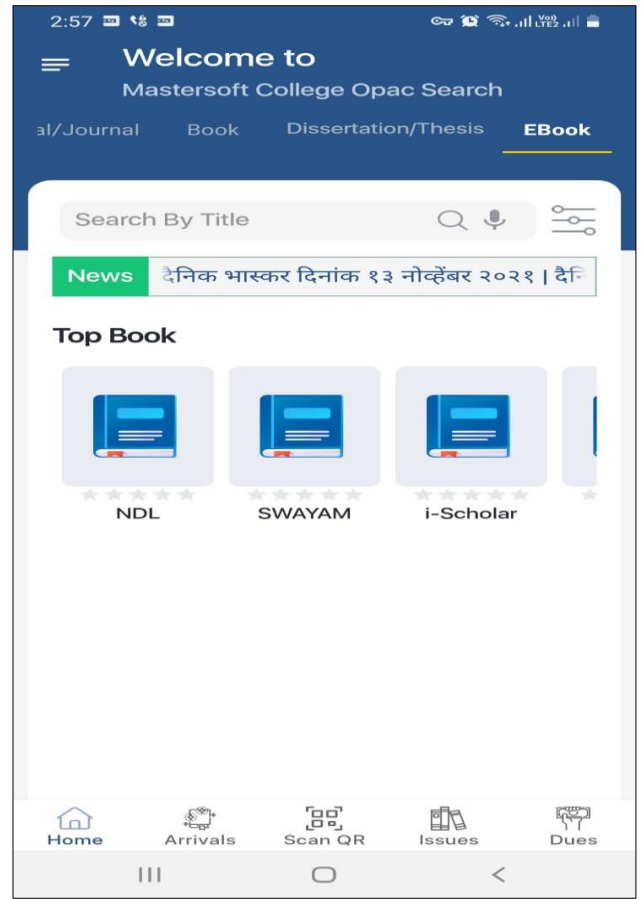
2:57

Welcome to
Mastersoft College Opac Search

al/Journal Book Dissertation/Thesis EBook

Search By Title

News दैनिक भास्कर दिनांक १३ नोव्हेंबर २०२१ | दै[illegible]

Top Book

NDL
SWAYAM
i-Scholar

Home Arrivals Scan QR Issues Dues